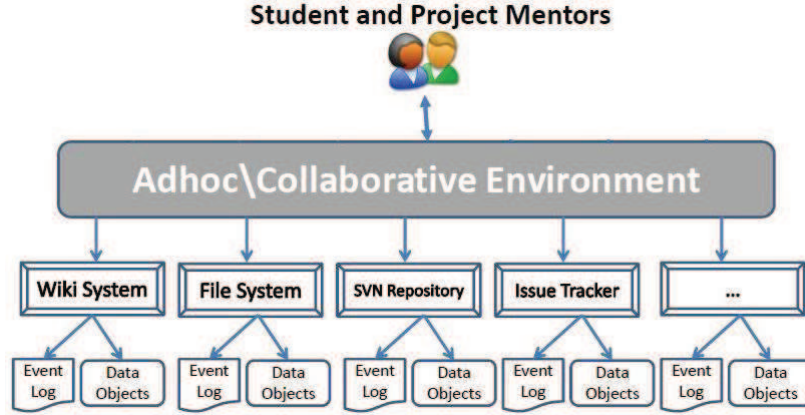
Student and Project Mentors

Adhoc\Collaborative Environment

Wiki System
File System
SVN Repository
Issue Tracker
...

Event Log
Data Objects
Event Log
Data Objects
Event Log
Data Objects
Event Log
Data Objects
Event Log
Data Objects